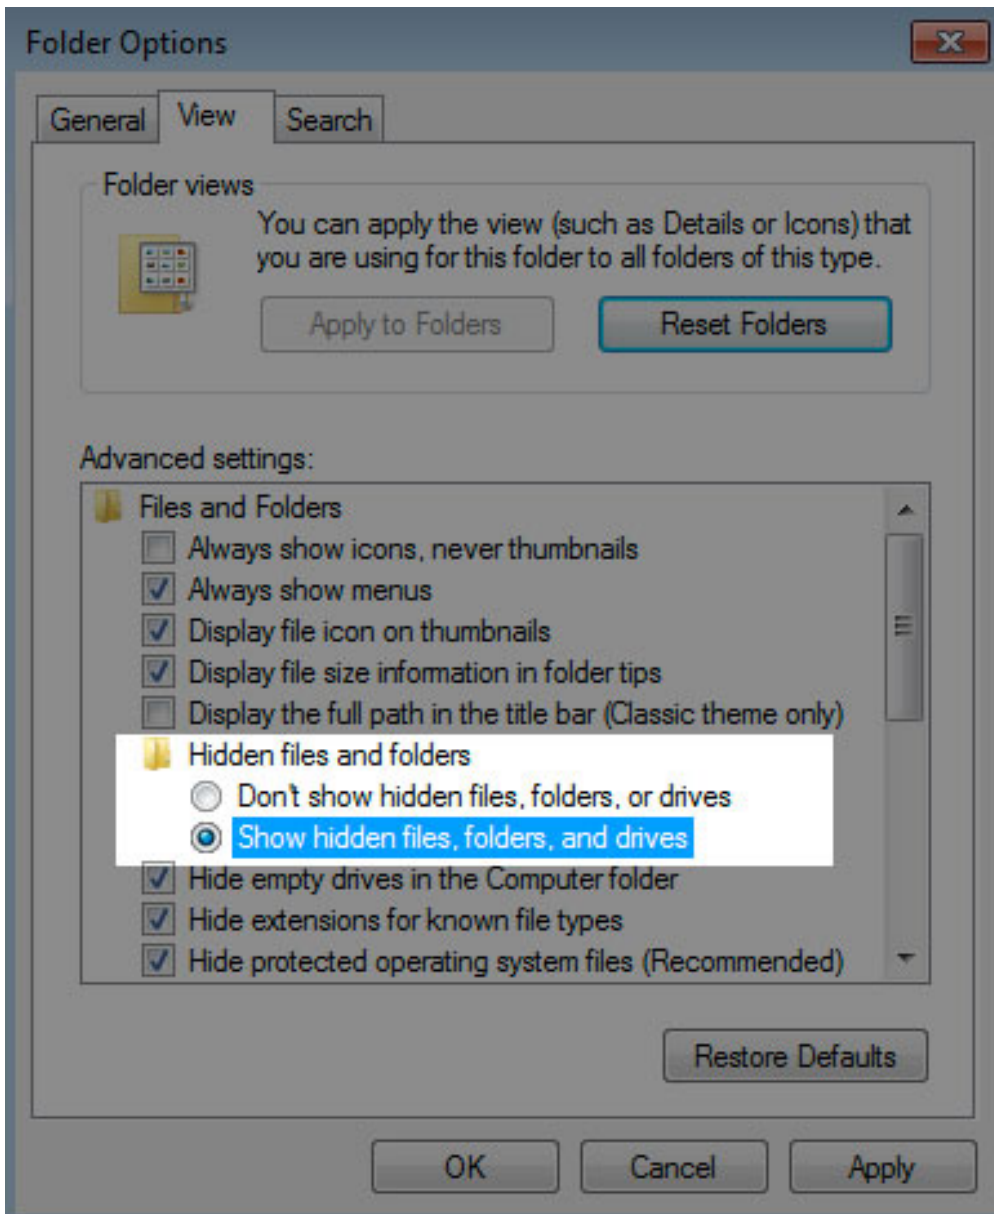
Folder Options

General
View
Search

Folder views
You can apply the view (such as Details or Icons) that you are using for this folder to all folders of this type.

Apply to Folders
Reset Folders

Advanced settings:

Files and Folders
Always show icons, never thumbnails
Always show menus
Display file icon on thumbnails
Display file size information in folder tips
Display the full path in the title bar (Classic theme only)
Hidden files and folders
Don't show hidden files, folders, or drives
Show hidden files, folders, and drives
Hide empty drives in the Computer folder
Hide extensions for known file types
Hide protected operating system files (Recommended)

Restore Defaults

OK
Cancel
Apply